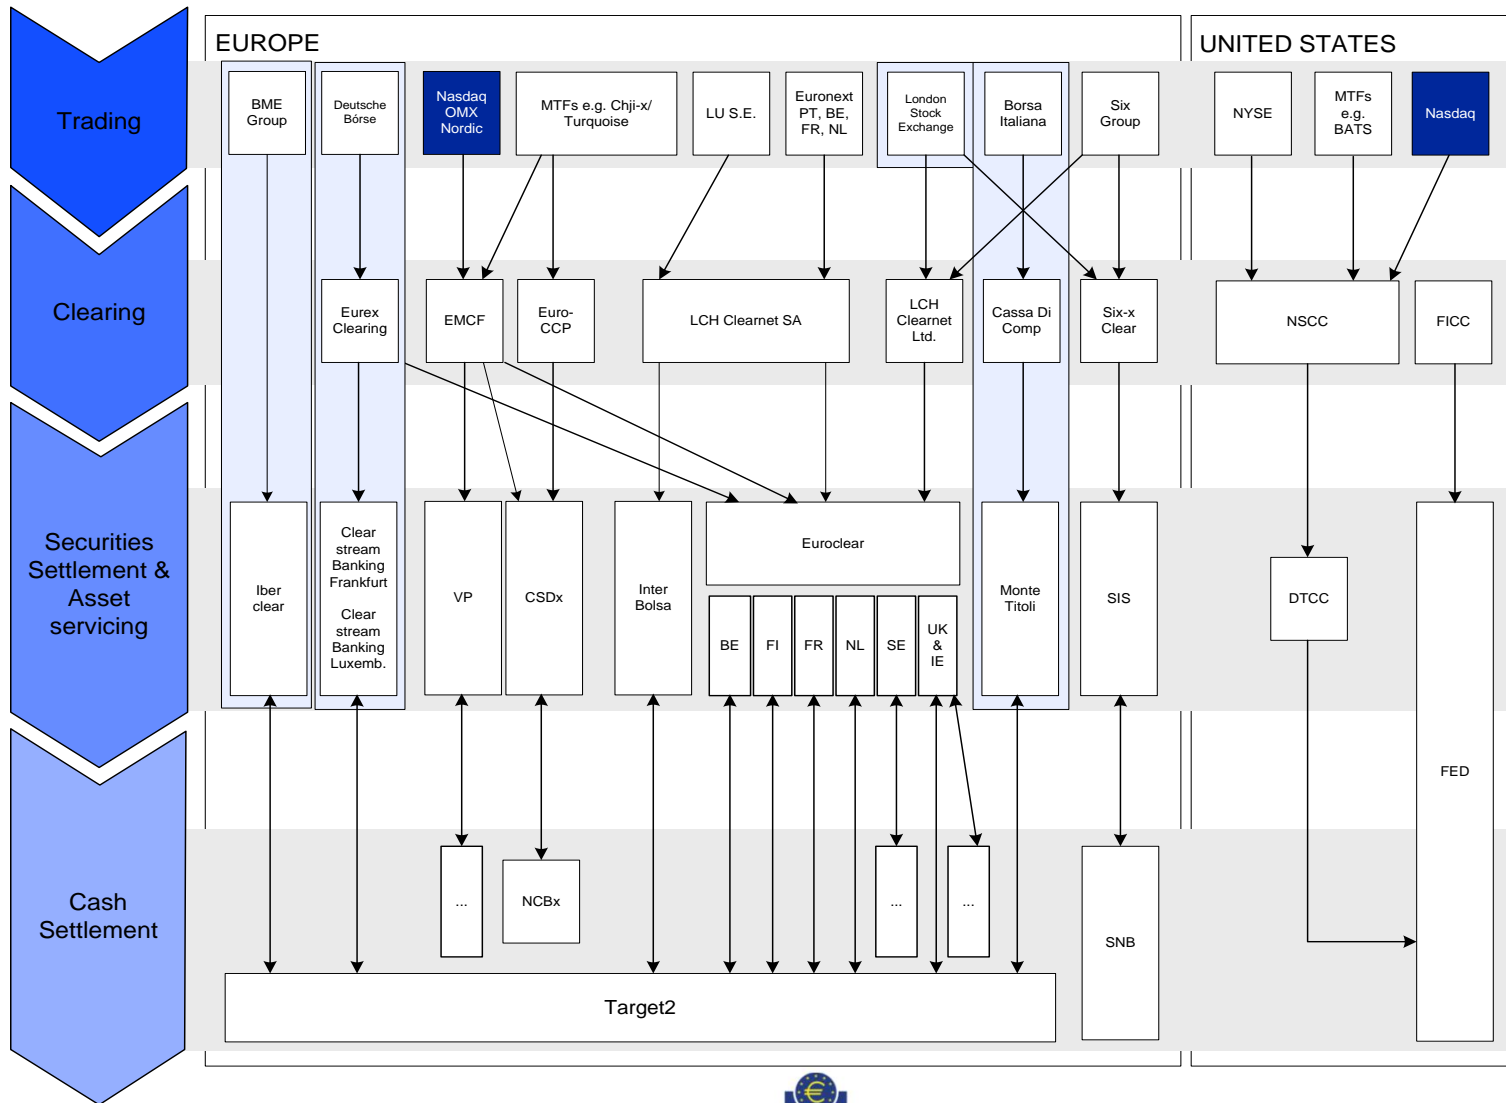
Trading

Clearing

Securities Settlement & Asset servicing

Cash Settlement

EUROPE

BME Group

Deutsche Börse

Nasdaq OMX Nordic

MTFs e.g. Chji-x/ Turquoise

LU S.E.

Euronext PT, BE, FR, NL

London Stock Exchange

Borsa Italiana

Six Group

Eurex Clearing

EMCF

Euro-CCP

LCH Clearnet SA

LCH Clearnet Ltd.

Cassa Di Comp

Six-x Clear

Iber clear

Clear stream Banking Frankfurt

Clear stream Banking Luxemb.

VP

CSDx

Inter Bolsa

Euroclear

BE

FI

FR

NL

SE

UK & IE

Monte Titoli

SIS

...

NCBx

...

...

SNB

Target2

UNITED STATES

NYSE

MTFs e.g. BATS

Nasdaq

NSCC

FICC

DTCC

FED